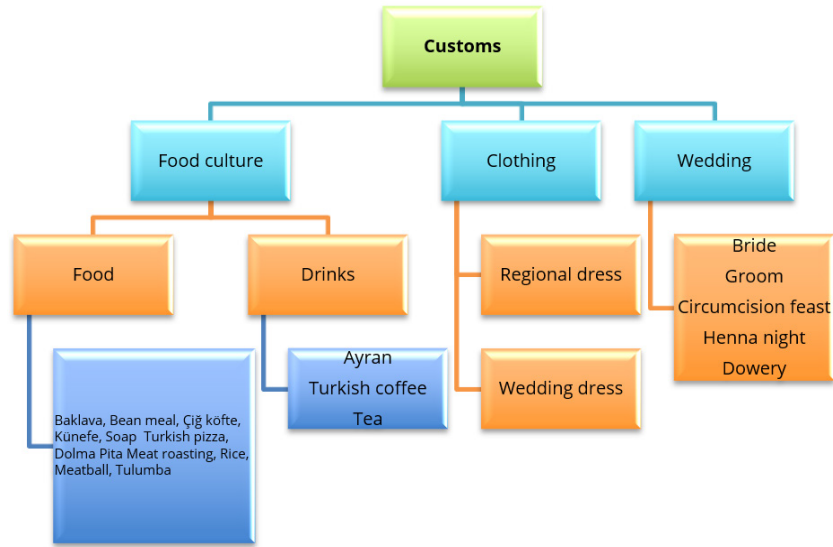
Customs

Food culture

Clothing

Wedding

Food

Drinks

Regional dress

Wedding dress

Bride
Groom
Circumcision feast
Henna night
Dowery

Baklava, Bean meal, Çiğ köfte, Künefe, Soap Turkish pizza, Dolma Pita Meat roasting, Rice, Meatball, Tulumba

Ayran
Turkish coffee
Tea